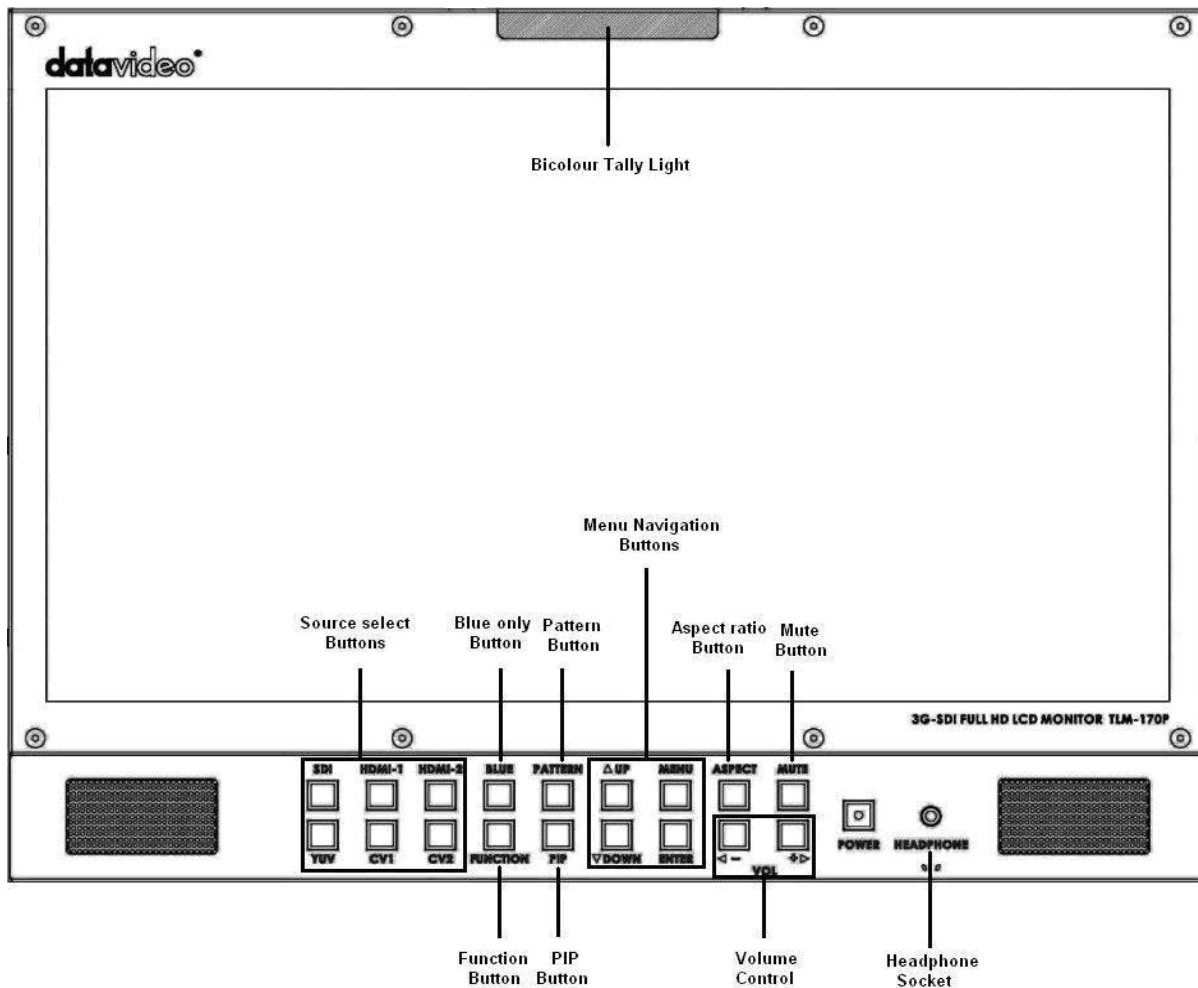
datavideo

Bicolour Tally Light

Menu Navigation Buttons

Source select Buttons

Blue only Button

Pattern Button

Aspect ratio Button

Mute Button

3G-SDI FULL HD LCD MONITOR TLM-170P

SDI HDMI-1 HDMI-2 BLUE PATTERN △UP MENU ASPECT MUTE

YUV CV1 CV2 FUNCTION PIP ▽DOWN ENTER ◁ − + ▷

VOL

POWER HEADPHONE

Function Button

PIP Button

Volume Control

Headphone Socket